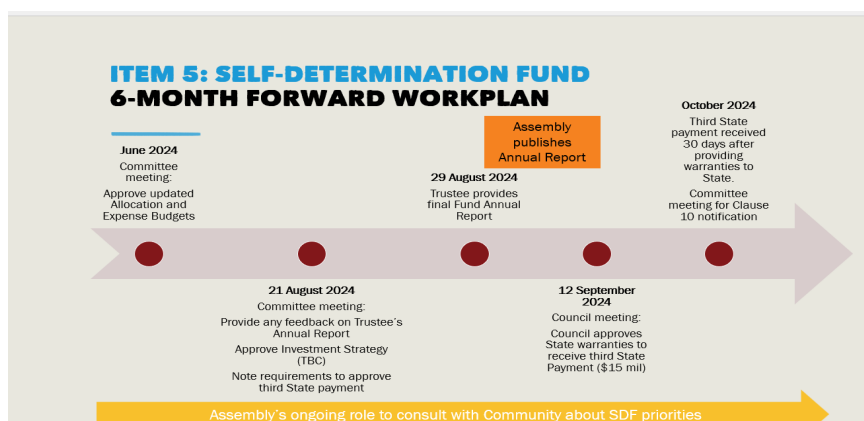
ITEM 5: SELF-DETERMINATION FUND
6-MONTH FORWARD WORKPLAN

June 2024
Committee meeting:
Approve updated Allocation and Expense Budgets

Assembly publishes Annual Report

29 August 2024
Trustee provides final Fund Annual Report

October 2024
Third State payment received 30 days after providing warranties to State.
Committee meeting for Clause 10 notification

21 August 2024
Committee meeting:
Provide any feedback on Trustee's Annual Report
Approve Investment Strategy (TBC)
Note requirements to approve third State payment

12 September 2024
Council meeting:
Council approves State warranties to receive third State Payment ($15 mil)

Assembly's ongoing role to consult with Community about SDF priorities